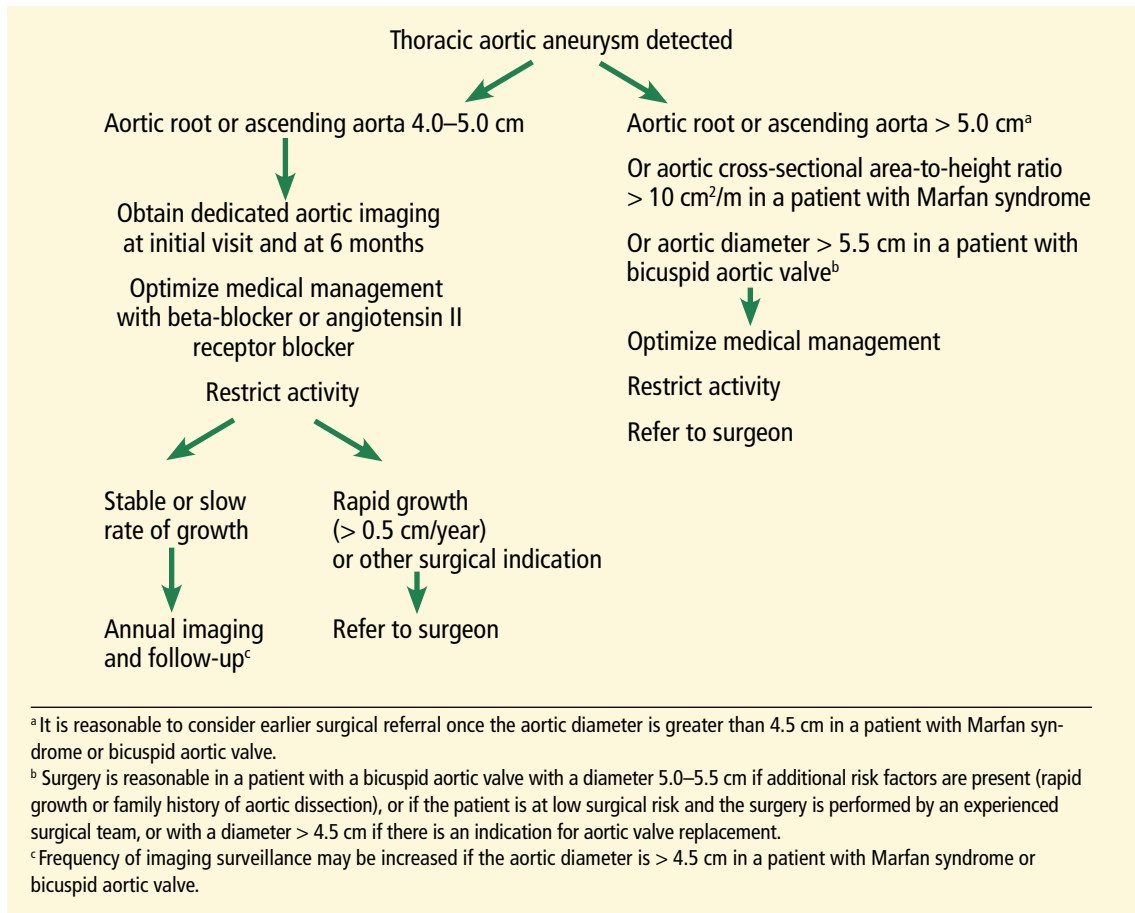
Thoracic aortic aneurysm detected

Aortic root or ascending aorta 4.0–5.0 cm

Obtain dedicated aortic imaging at initial visit and at 6 months

Optimize medical management with beta-blocker or angiotensin II receptor blocker

Restrict activity

Stable or slow rate of growth

Annual imaging and follow-up$^{c}$

Rapid growth (> 0.5 cm/year) or other surgical indication

Refer to surgeon

Aortic root or ascending aorta > 5.0 cm$^{a}$

Or aortic cross-sectional area-to-height ratio > 10 cm$^{2}$/m in a patient with Marfan syndrome

Or aortic diameter > 5.5 cm in a patient with bicuspid aortic valve$^{b}$

Optimize medical management

Restrict activity

Refer to surgeon

$^{a}$ It is reasonable to consider earlier surgical referral once the aortic diameter is greater than 4.5 cm in a patient with Marfan syndrome or bicuspid aortic valve.

$^{b}$ Surgery is reasonable in a patient with a bicuspid aortic valve with a diameter 5.0–5.5 cm if additional risk factors are present (rapid growth or family history of aortic dissection), or if the patient is at low surgical risk and the surgery is performed by an experienced surgical team, or with a diameter > 4.5 cm if there is an indication for aortic valve replacement.

$^{c}$ Frequency of imaging surveillance may be increased if the aortic diameter is > 4.5 cm in a patient with Marfan syndrome or bicuspid aortic valve.